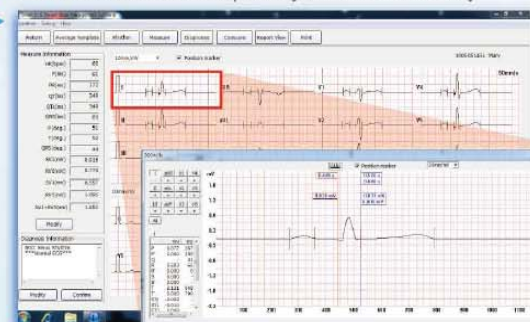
Return
Average template
Rhythm
Measure
Diagnosis
Compare
Report View
Print

Measure information
HR(bpm) 65
P(ms) 92
PR(ms) 172
QT(ms) 348
QTc(ms) 360
QRS(ms) 83
P Axis 51
T Axis 50
QRS Axis 44
RV5(mV) 0.818
SV1(mV) 0.779
RV5+SV1(mV) 1.597
Modify

Diagnosis Information
Sinus Rhythm
***Normal ECG***
Modify
Confirm

Position marker
50mm/s
I
II
III
V1
V4
aVR
aVL
aVF

50mm/s
Position marker
mV
1.4
1.2
1
0.8
0.6
0.4
0.2
0
-0.2
-0.4
100
200
300
400
500
600
700
800
900
1000
1100